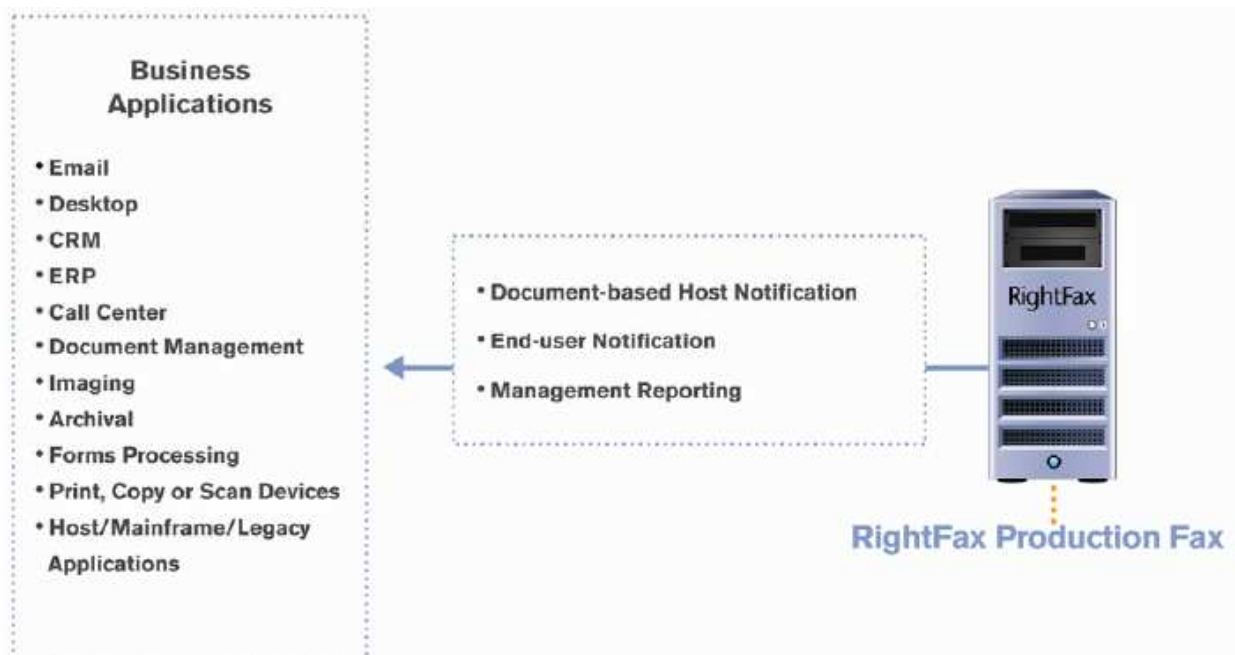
Business Applications

• Email
• Desktop
• CRM
• ERP
• Call Center
• Document Management
• Imaging
• Archival
• Forms Processing
• Print, Copy or Scan Devices
• Host/Mainframe/Legacy Applications

• Document-based Host Notification
• End-user Notification
• Management Reporting

RightFax

RightFax Production Fax